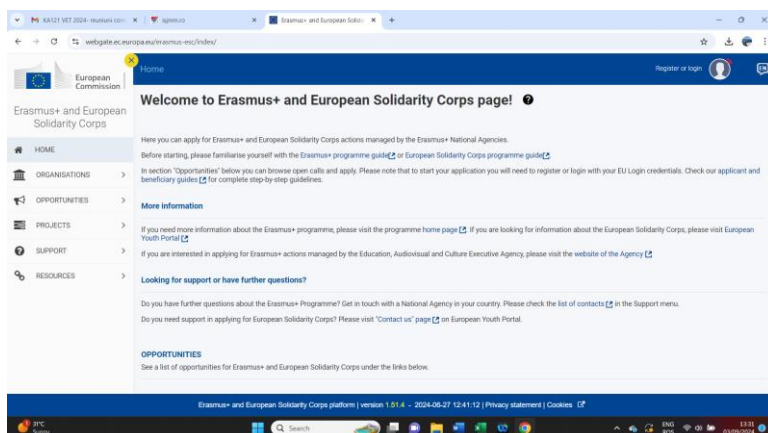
M KA121 VET 2024 - reuniuni con × | agimm.ro × | Erasmus+ and European Solida × | +

webgate.ec.europa.eu/erasmus-esc/index/

European Commission

Home

Register or login

Erasmus+ and European Solidarity Corps

HOME

ORGANISATIONS

OPPORTUNITIES

PROJECTS

SUPPORT

RESOURCES

Welcome to Erasmus+ and European Solidarity Corps page!

Here you can apply for Erasmus+ and European Solidarity Corps actions managed by the Erasmus+ National Agencies.

Before starting, please familiarise yourself with the Erasmus+ programme guide or European Solidarity Corps programme guide.

In section "Opportunities" below you can browse open calls and apply. Please note that to start your application you will need to register or login with your EU Login credentials. Check our applicant and beneficiary guides for complete step-by-step guidelines.

More information

If you need more information about the Erasmus+ programme, please visit the programme home page. If you are looking for information about the European Solidarity Corps, please visit European Youth Portal

If you are interested in applying for Erasmus+ actions managed by the Education, Audiovisual and Culture Executive Agency, please visit the website of the Agency

Looking for support or have further questions?

Do you have further questions about the Erasmus+ Programme? Get in touch with a National Agency in your country. Please check the list of contacts in the Support menu.

Do you need support in applying for European Solidarity Corps? Please visit "Contact us" page on European Youth Portal.

OPPORTUNITIES

See a list of opportunities for Erasmus+ and European Solidarity Corps under the links below.

Erasmus+ and European Solidarity Corps platform | version 1.51.4 - 2024-06-27 12:41:12 | Privacy statement | Cookies

31°C Sunny

Search

ENG RO 13:31 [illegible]